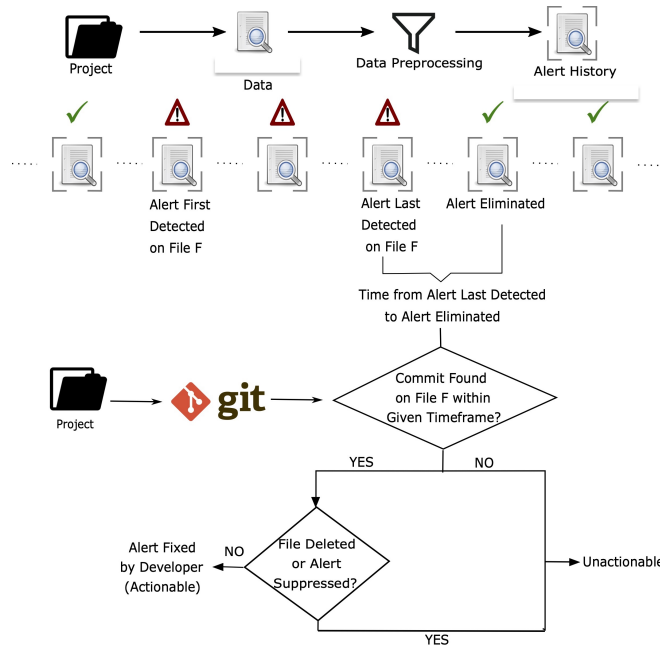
Project

Data

Data Preprocessing

Alert History

Alert First Detected on File F

Alert Last Detected on File F

Alert Eliminated

Time from Alert Last Detected to Alert Eliminated

Project

git

Commit Found on File F within Given Timeframe?

YES

NO

File Deleted or Alert Suppressed?

NO

Alert Fixed by Developer (Actionable)

Unactionable

YES